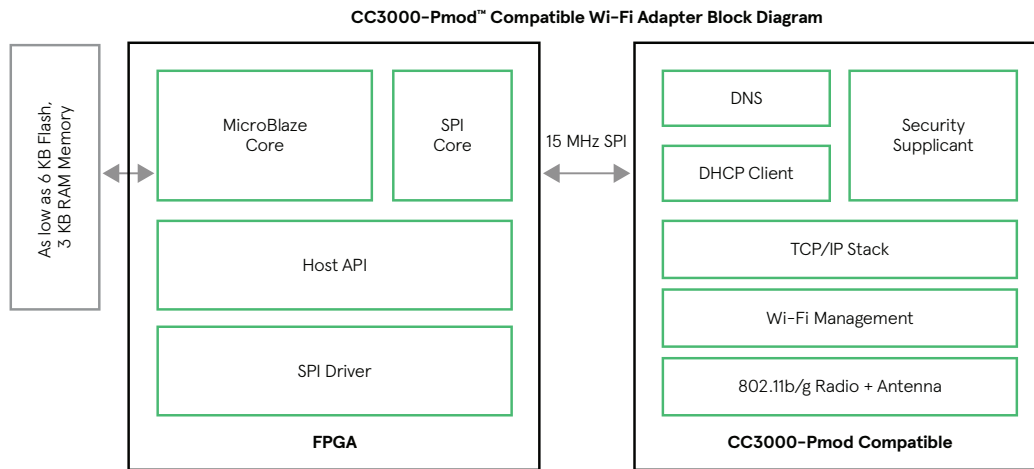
CC3000-Pmod™ Compatible Wi-Fi Adapter Block Diagram

As low as 6 KB Flash, 3 KB RAM Memory

MicroBlaze Core

SPI Core

Host API

SPI Driver

FPGA

15 MHz SPI

DNS

DHCP Client

Security Supplicant

TCP/IP Stack

Wi-Fi Management

802.11b/g Radio + Antenna

CC3000-Pmod Compatible